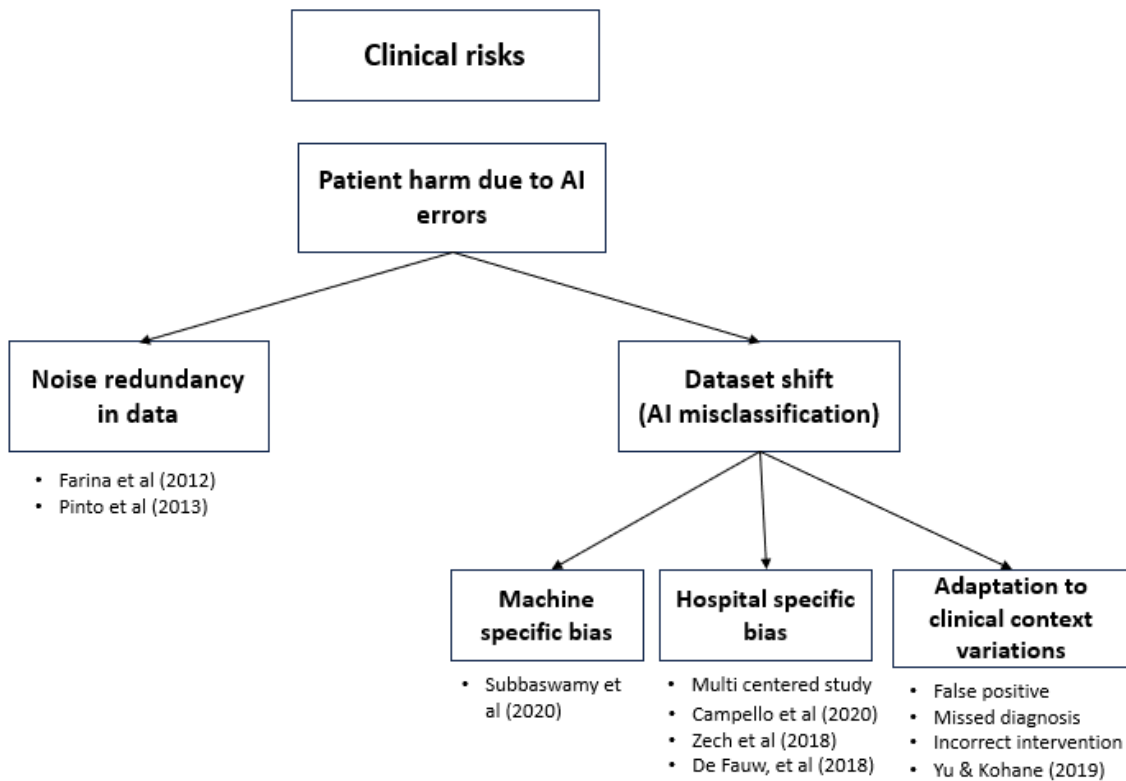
Clinical risks

Patient harm due to AI errors

Noise redundancy in data

- Farina et al (2012)
- Pinto et al (2013)

Dataset shift (AI misclassification)

Machine specific bias

- Subbaswamy et al (2020)

Hospital specific bias

- Multi centered study
- Campello et al (2020)
- Zech et al (2018)
- De Fauw, et al (2018)

Adaptation to clinical context variations

- False positive
- Missed diagnosis
- Incorrect intervention
- Yu & Kohane (2019)